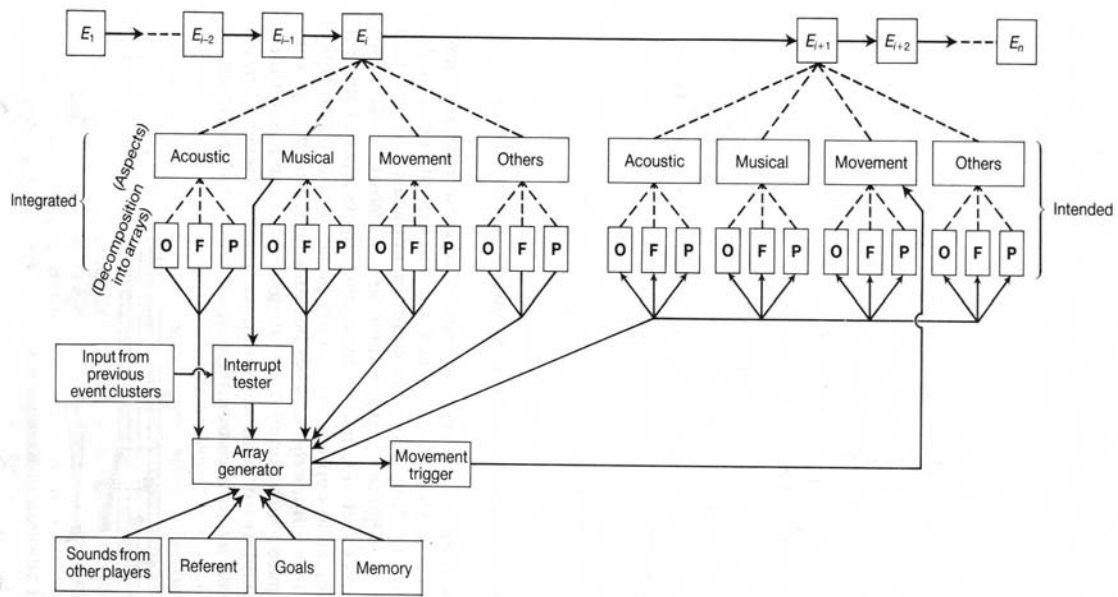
$E_1$

$E_{i-2}$

$E_{i-1}$

$E_i$

$E_{i+1}$

$E_{i+2}$

$E_n$

Integrated

(Aspects)

(Decomposition into arrays)

Acoustic

Musical

Movement

Others

O F P

O F P

O F P

O F P

Acoustic

Musical

Movement

Others

O F P

O F P

O F P

O F P

Intended

Input from previous event clusters

Interrupt tester

Array generator

Movement trigger

Sounds from other players

Referent

Goals

Memory